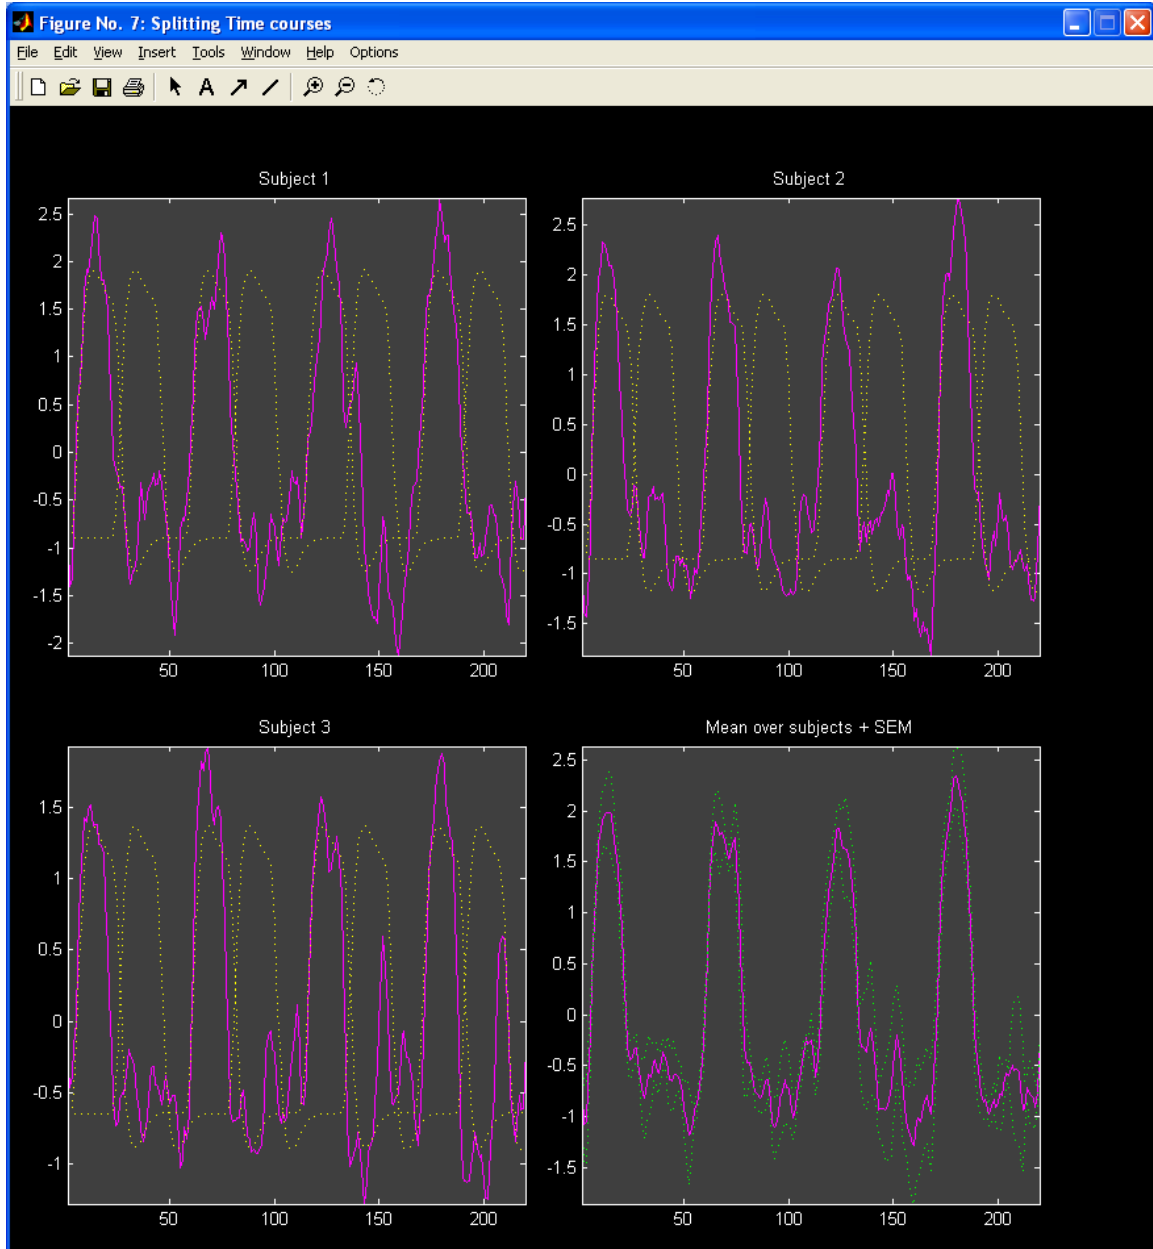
Figure No. 7: Splitting Time courses

File Edit View Insert Tools Window Help Options

Subject 1

2.5
2
1.5
1
0.5
0
-0.5
-1
-1.5
-2

50 100 150 200

Subject 2

2.5
2
1.5
1
0.5
0
-0.5
-1
-1.5

50 100 150 200

Subject 3

1.5
1
0.5
0
-0.5
-1

50 100 150 200

Mean over subjects + SEM

2.5
2
1.5
1
0.5
0
-0.5
-1
-1.5

50 100 150 200